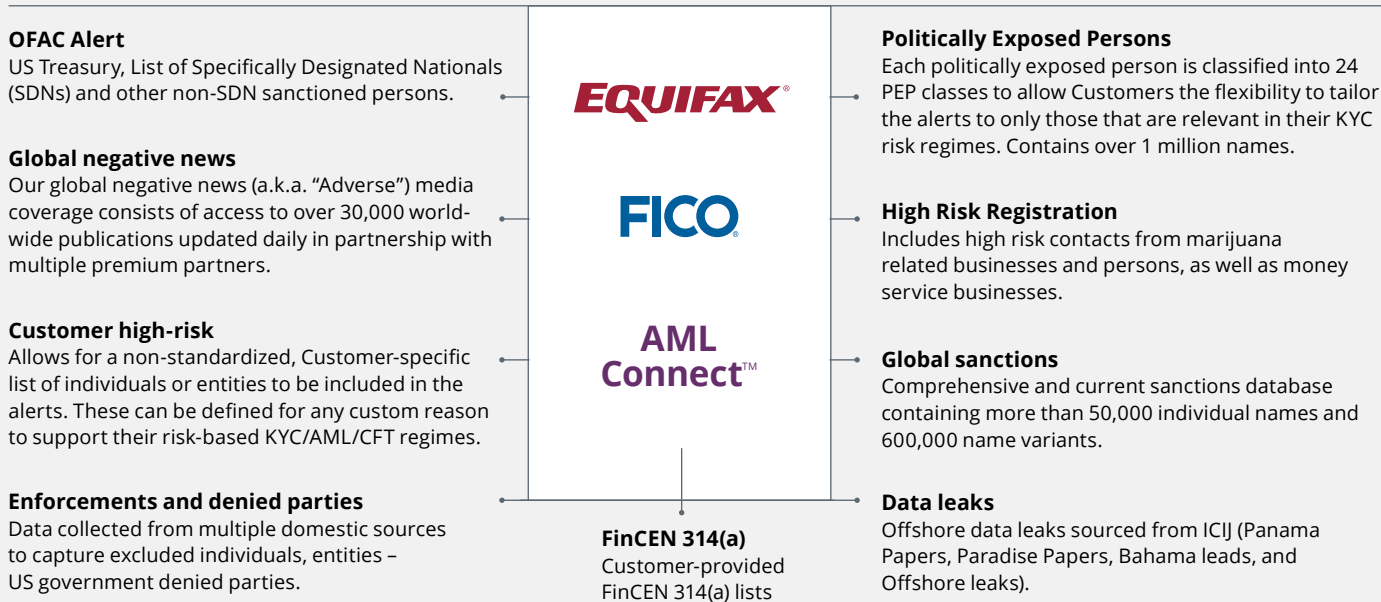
OFAC Alert
US Treasury, List of Specifically Designated Nationals (SDNs) and other non-SDN sanctioned persons.

Global negative news
Our global negative news (a.k.a. "Adverse") media coverage consists of access to over 30,000 worldwide publications updated daily in partnership with multiple premium partners.

Customer high-risk
Allows for a non-standardized, Customer-specific list of individuals or entities to be included in the alerts. These can be defined for any custom reason to support their risk-based KYC/AML/CFT regimes.

Enforcements and denied parties
Data collected from multiple domestic sources to capture excluded individuals, entities – US government denied parties.

EQUIFAX®

FICO®

AML Connect™

FinCEN 314(a)
Customer-provided FinCEN 314(a) lists

Politically Exposed Persons
Each politically exposed person is classified into 24 PEP classes to allow Customers the flexibility to tailor the alerts to only those that are relevant in their KYC risk regimes. Contains over 1 million names.

High Risk Registration
Includes high risk contacts from marijuana related businesses and persons, as well as money service businesses.

Global sanctions
Comprehensive and current sanctions database containing more than 50,000 individual names and 600,000 name variants.

Data leaks
Offshore data leaks sourced from ICIJ (Panama Papers, Paradise Papers, Bahama leads, and Offshore leaks).